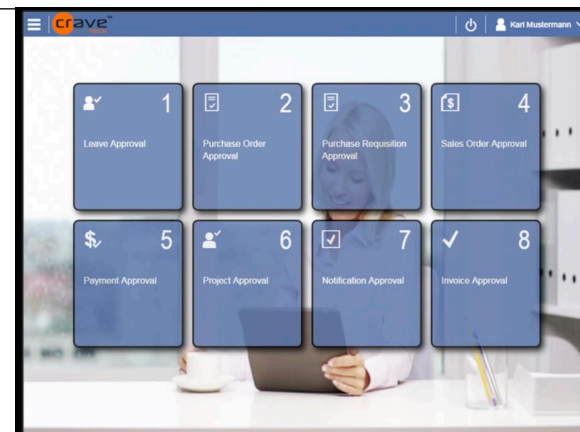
crave

Karl Mustermann

1
Leave Approval

2
Purchase Order Approval

3
Purchase Requisition Approval

4
Sales Order Approval

5
Payment Approval

6
Project Approval

7
Notification Approval

8
Invoice Approval